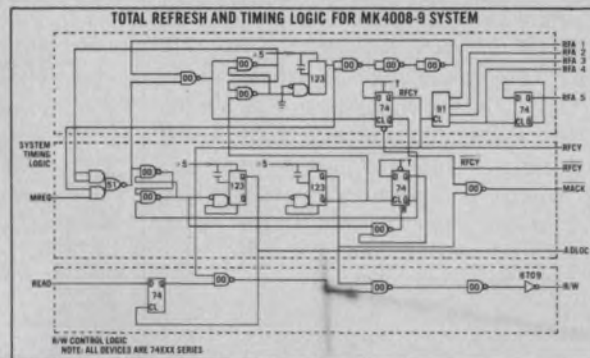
TOTAL REFRESH AND TIMING LOGIC FOR MK4008-9 SYSTEM

RFA 1
RFA 2
RFA 3
RFA 4
RFA 5

+5
00
00
00
00
00
00
123
74
RFCY
91
CL
D
Q
CL

SYSTEM TIMING LOGIC
MREQ
51
00
00
+5
123
+5
123
74
RFCY
RFCY
RFCY
MACK
00
00
ADLOC

READ
74
CL
00
00
8T09
R/W

R/W CONTROL LOGIC
NOTE: ALL DEVICES ARE 74XXX SERIES